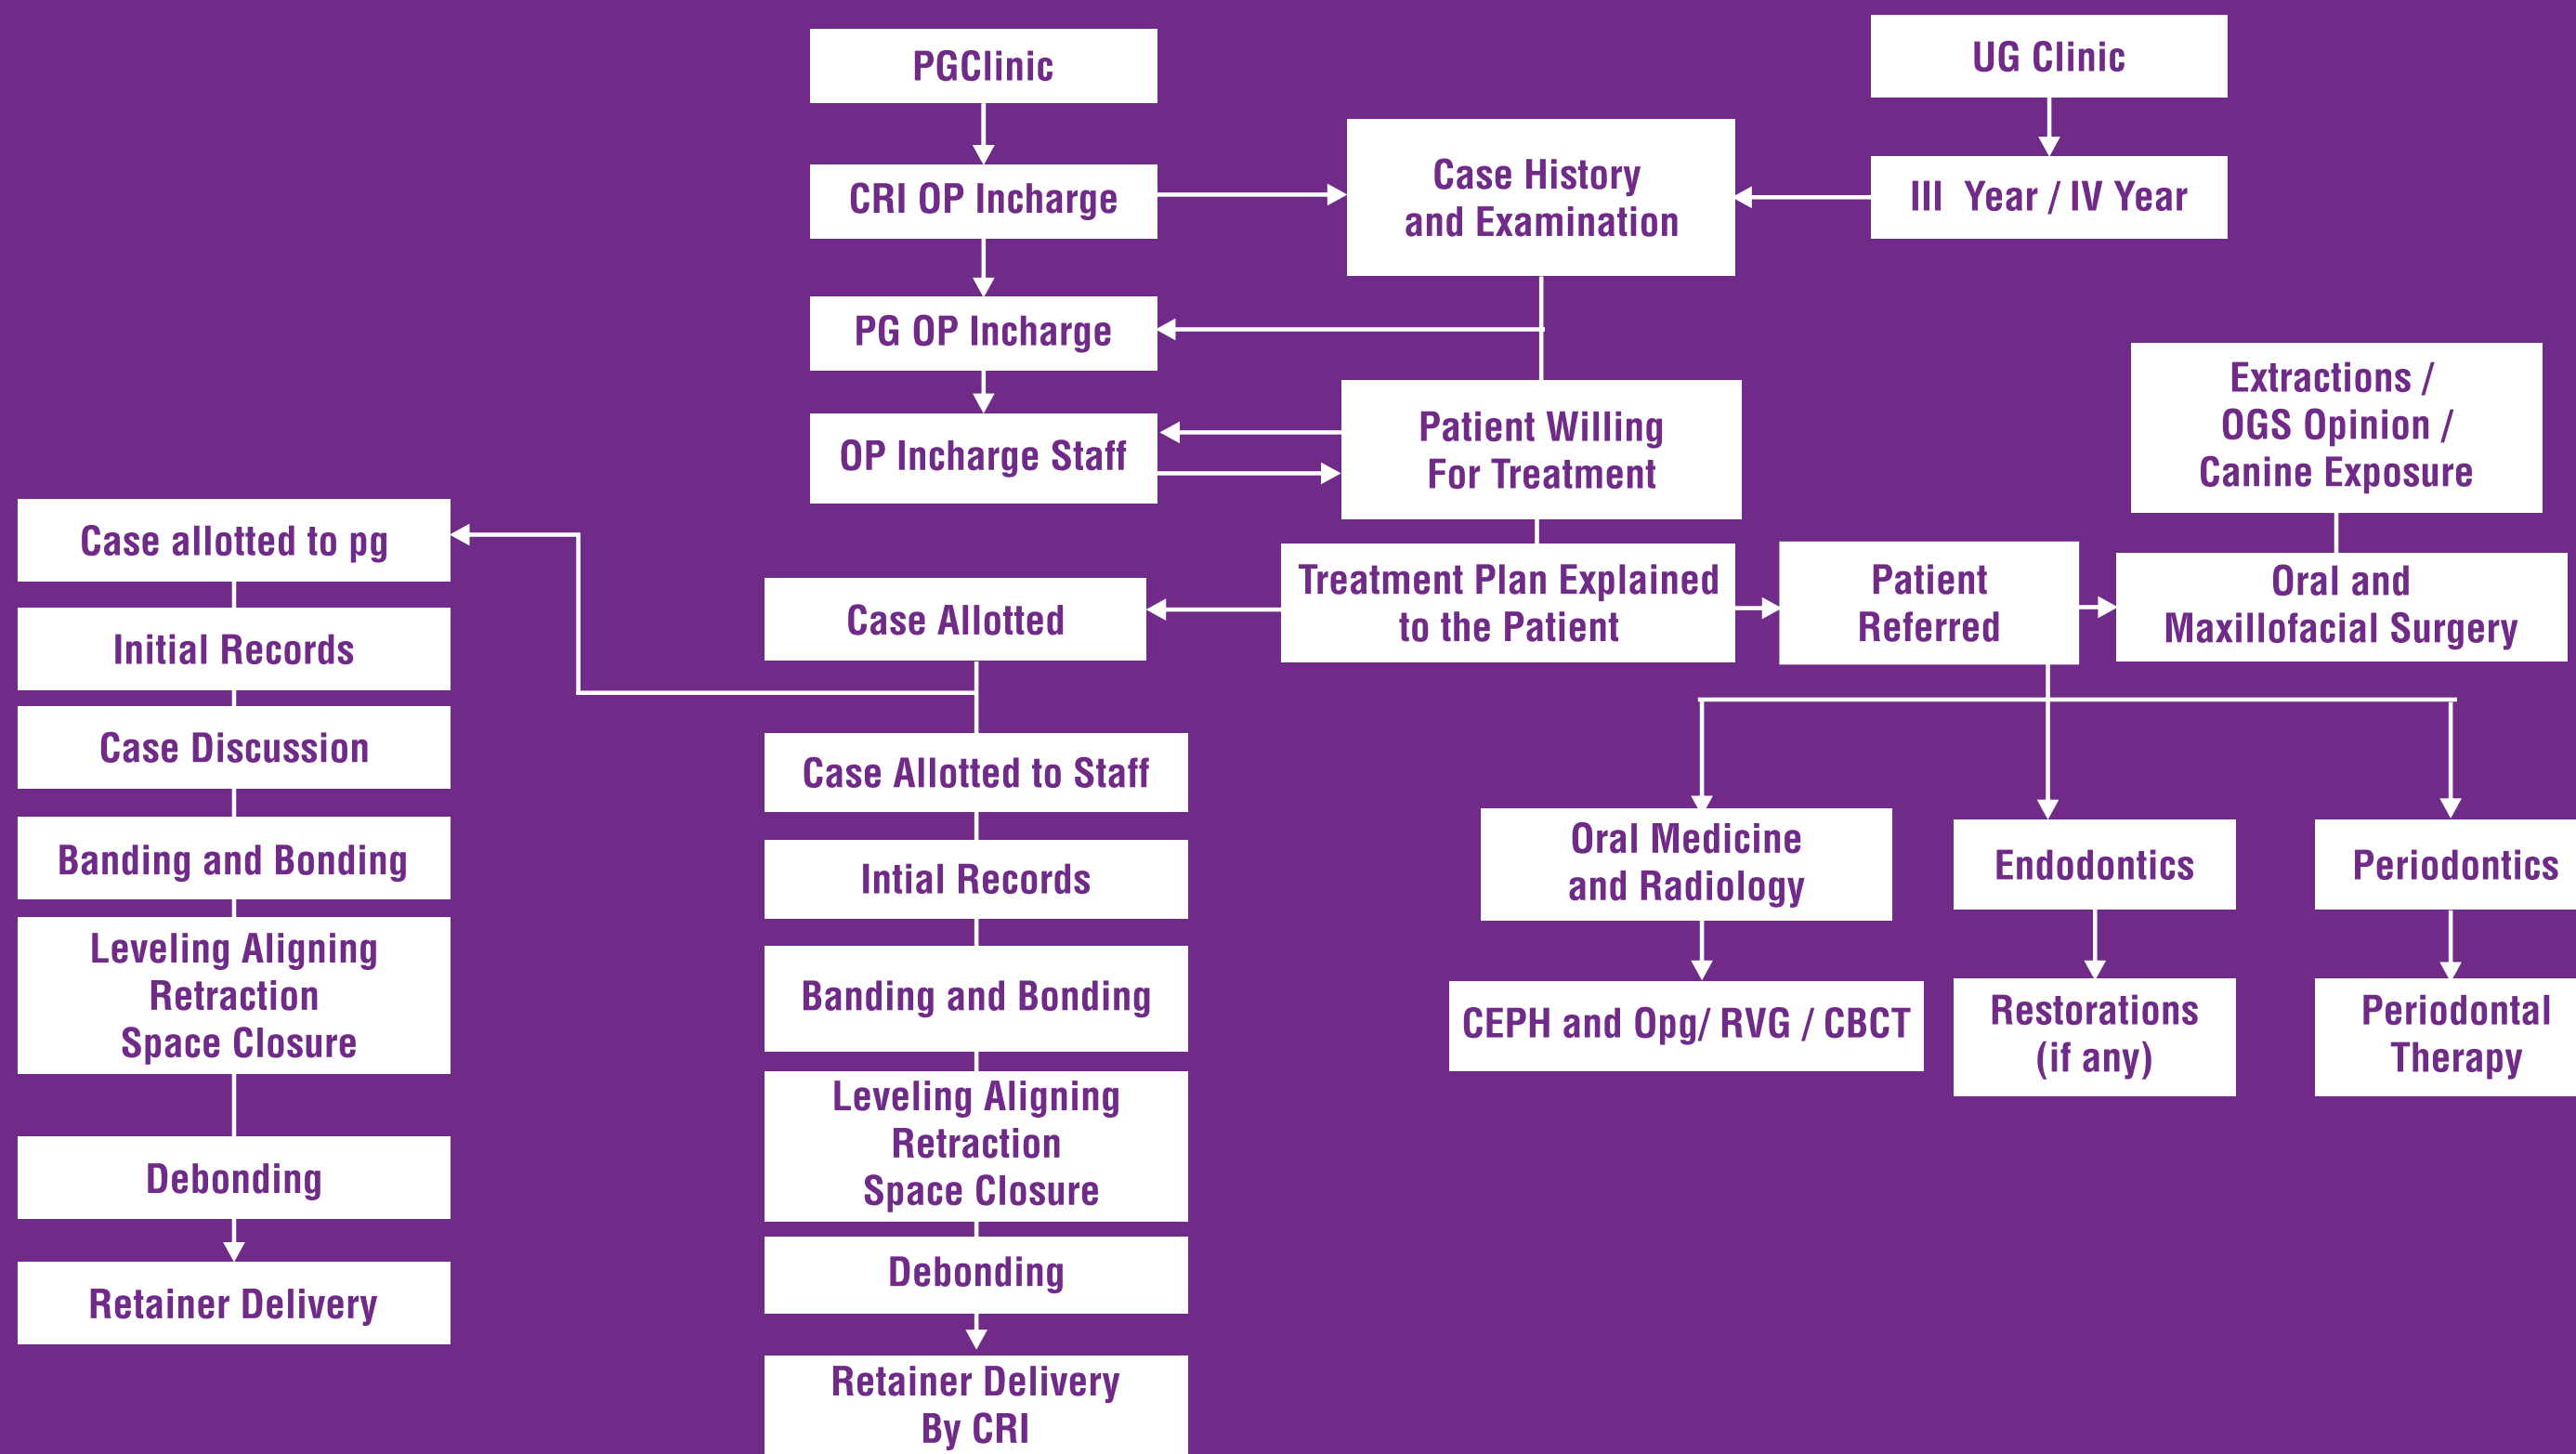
PGClinic

CRI OP Incharge

PG OP Incharge

OP Incharge Staff

UG Clinic

III Year / IV Year

Case History and Examination

Patient Willing For Treatment

Extractions / OGS Opinion / Canine Exposure

Case allotted to pg

Initial Records

Case Discussion

Banding and Bonding

Leveling Aligning Retraction Space Closure

Debonding

Retainer Delivery

Case Allotted

Case Allotted to Staff

Intial Records

Banding and Bonding

Leveling Aligning Retraction Space Closure

Debonding

Retainer Delivery By CRI

Treatment Plan Explained to the Patient

Patient Referred

Oral and Maxillofacial Surgery

Oral Medicine and Radiology

CEPH and Opg/ RVG / CBCT

Endodontics

Restorations (if any)

Periodontics

Periodontal Therapy